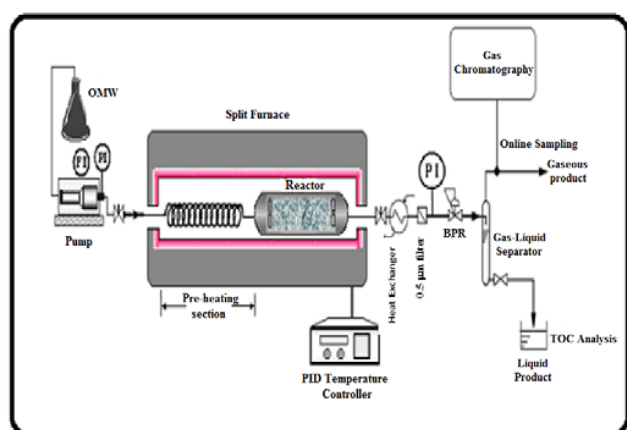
OMW

FI

PI

Pump

Split Furnace

Reactor

Pre-heating section

PID Temperature Controller

Heat Exchanger

0.5 μm filter

PI

BPR

Gas Chromatography

Online Sampling

Gaseous product

Gas-Liquid Separator

TOC Analysis

Liquid Product